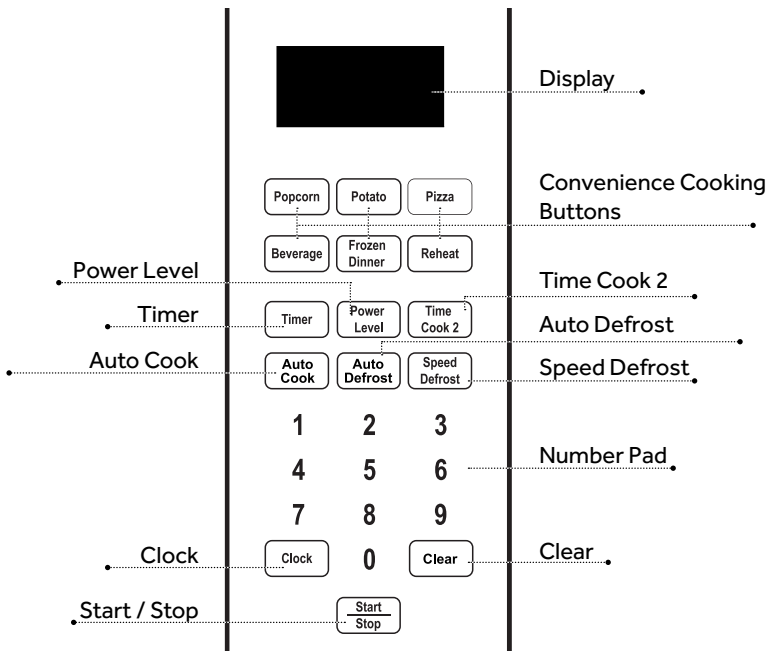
Display

Popcorn Potato Pizza

Convenience Cooking Buttons

Beverage Frozen Dinner Reheat

Power Level

Time Cook 2

Timer

Timer Power Level Time Cook 2

Auto Defrost

Auto Cook

Auto Cook Auto Defrost Speed Defrost

Speed Defrost

1 2 3

4 5 6

Number Pad

7 8 9

Clock

Clock 0 Clear

Clear

Start / Stop

Start
Stop